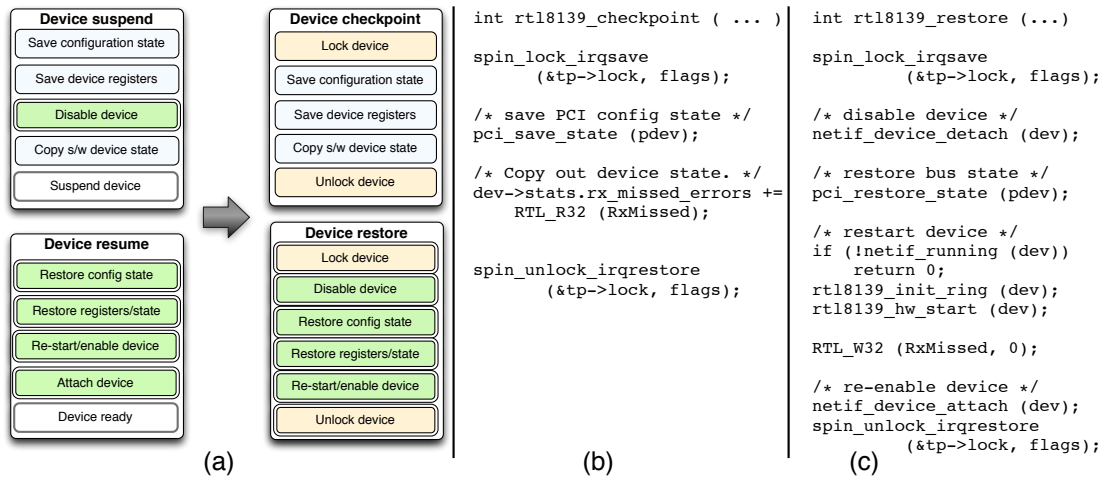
Device suspend
Save configuration state
Save device registers
Disable device
Copy s/w device state
Suspend device

Device resume
Restore config state
Restore registers/state
Re-start/enable device
Attach device
Device ready

Device checkpoint
Lock device
Save configuration state
Save device registers
Copy s/w device state
Unlock device

Device restore
Lock device
Disable device
Restore config state
Restore registers/state
Re-start/enable device
Unlock device

(a)

int rtl8139_checkpoint ( ... )

spin_lock_irqsave
(&tp->lock, flags);

/* save PCI config state */
pci_save_state (pdev);

/* Copy out device state. */
dev->stats.rx_missed_errors +=
RTL_R32 (RxMissed);

spin_unlock_irqrestore
(&tp->lock, flags);

(b)

int rtl8139_restore (...)

spin_lock_irqsave
(&tp->lock, flags);

/* disable device */
netif_device_detach (dev);

/* restore bus state */
pci_restore_state (pdev);

/* restart device */
if (!netif_running (dev))
return 0;
rtl8139_init_ring (dev);
rtl8139_hw_start (dev);

RTL_W32 (RxMissed, 0);

/* re-enable device */
netif_device_attach (dev);
spin_unlock_irqrestore
(&tp->lock, flags);

(c)